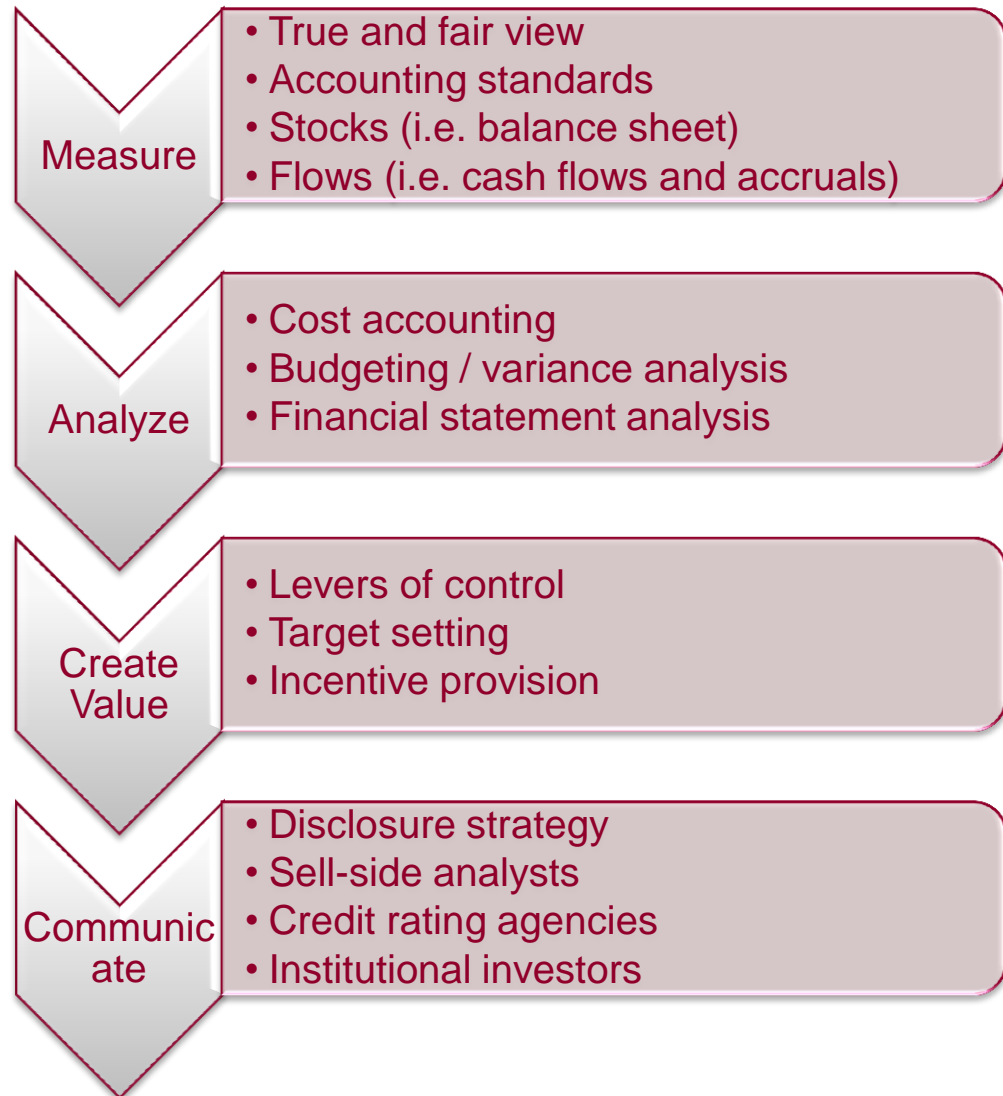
Measure

• True and fair view
• Accounting standards
• Stocks (i.e. balance sheet)
• Flows (i.e. cash flows and accruals)

Analyze

• Cost accounting
• Budgeting / variance analysis
• Financial statement analysis

Create Value

• Levers of control
• Target setting
• Incentive provision

Communicate

• Disclosure strategy
• Sell-side analysts
• Credit rating agencies
• Institutional investors